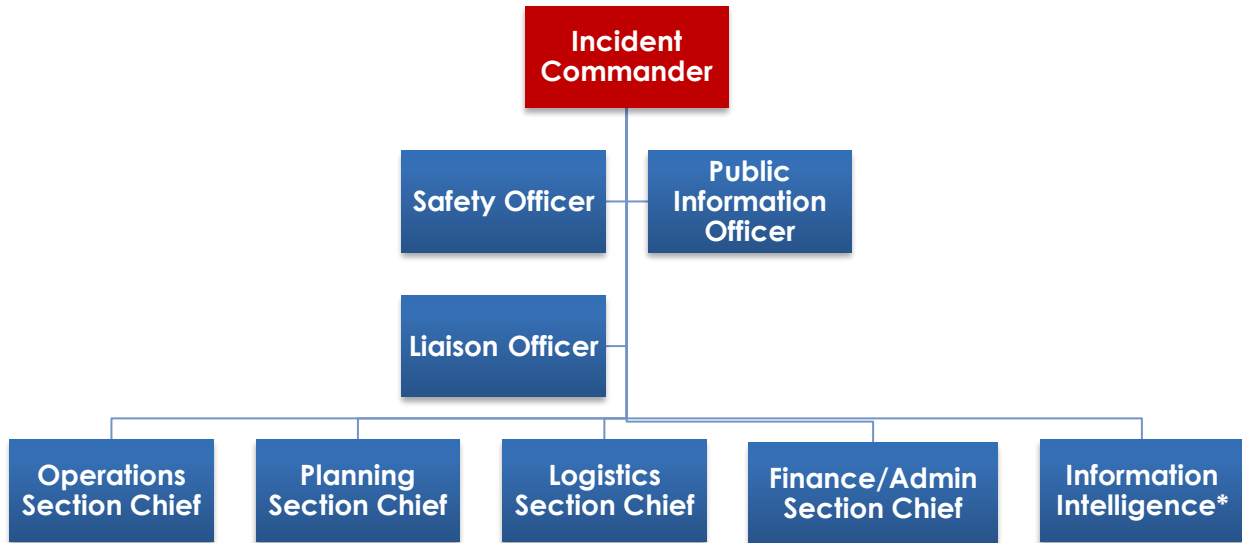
Incident Commander

Safety Officer

Public Information Officer

Liaison Officer

Operations Section Chief

Planning Section Chief

Logistics Section Chief

Finance/Admin Section Chief

Information Intelligence*